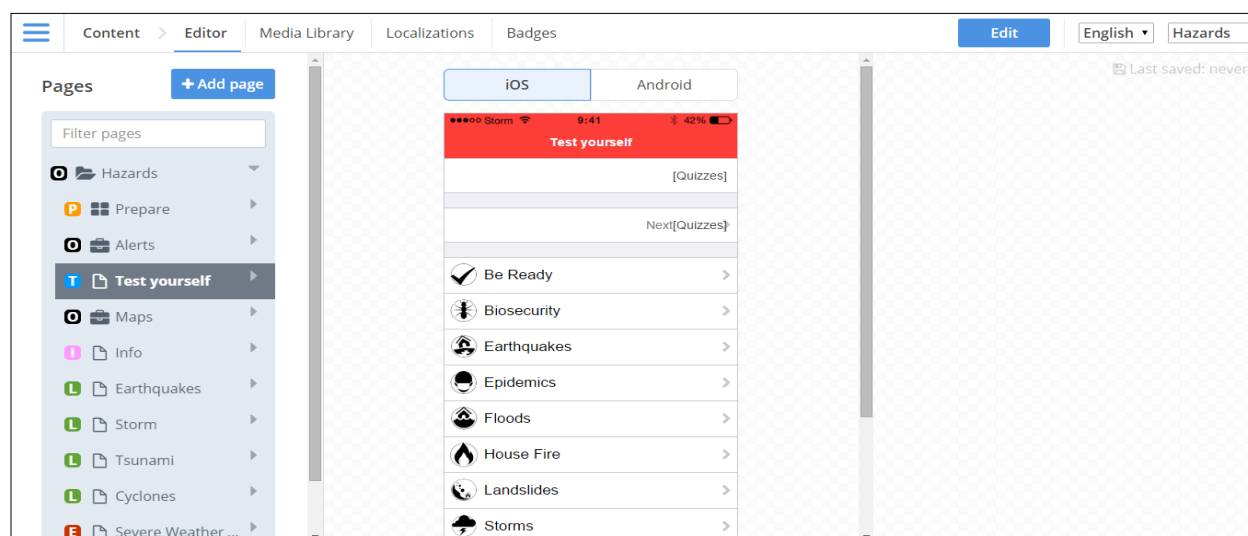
Content Editor Media Library Localizations Badges

Edit

English ▾ Hazards

Last saved: never

Pages

+ Add page

Filter pages

O Hazards

P Prepare

O Alerts

T Test yourself

O Maps

I Info

L Earthquakes

L Storm

L Tsunami

L Cyclones

E Severe Weather ...

iOS Android

●●●○○ Storm 9:41 42%

Test yourself

[Quizzes]

Next[Quizzes]

Be Ready

Biosecurity

Earthquakes

Epidemics

Floods

House Fire

Landslides

Storms